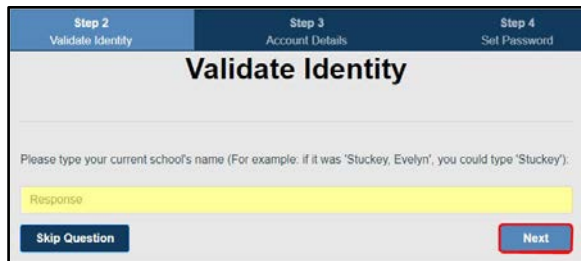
Step 2
Validate Identity

Step 3
Account Details

Step 4
Set Password

Validate Identity

Please type your current school's name (For example: if it was 'Stuckey, Evelyn', you could type 'Stuckey'):

Response

Skip Question

Next